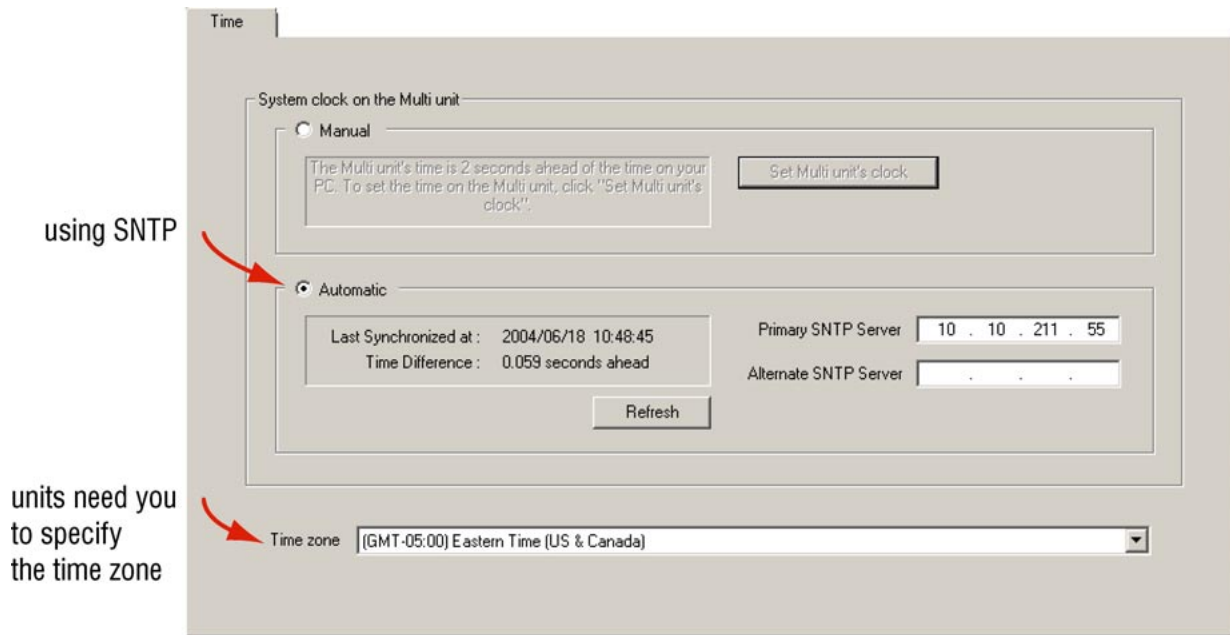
Time

System clock on the Multi unit

Manual

The Multi unit's time is 2 seconds ahead of the time on your PC. To set the time on the Multi unit, click "Set Multi unit's clock".

Set Multi unit's clock

using SNTP

Automatic

Last Synchronized at : 2004/06/18 10:48:45
Time Difference : 0.059 seconds ahead

Primary SNTP Server 10 . 10 . 211 . 55

Alternate SNTP Server . . .

Refresh

units need you to specify the time zone

Time zone (GMT-05:00) Eastern Time (US & Canada)